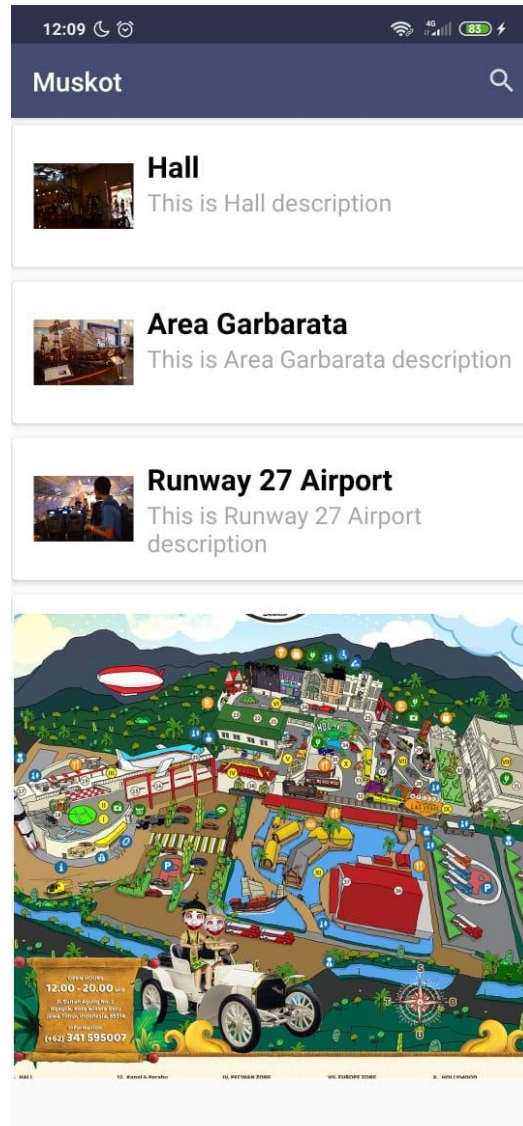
12:09 83

Muskot

Hall
This is Hall description

Area Garbarata
This is Area Garbarata description

Runway 27 Airport
This is Runway 27 Airport description

OPEN HOURS
12.00 - 20.00
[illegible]
Information
(+62) 341 595007

HALL
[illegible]
IV. PECINAN ZONE
VII. EUROPE ZONE
X. HOLLYWOOD